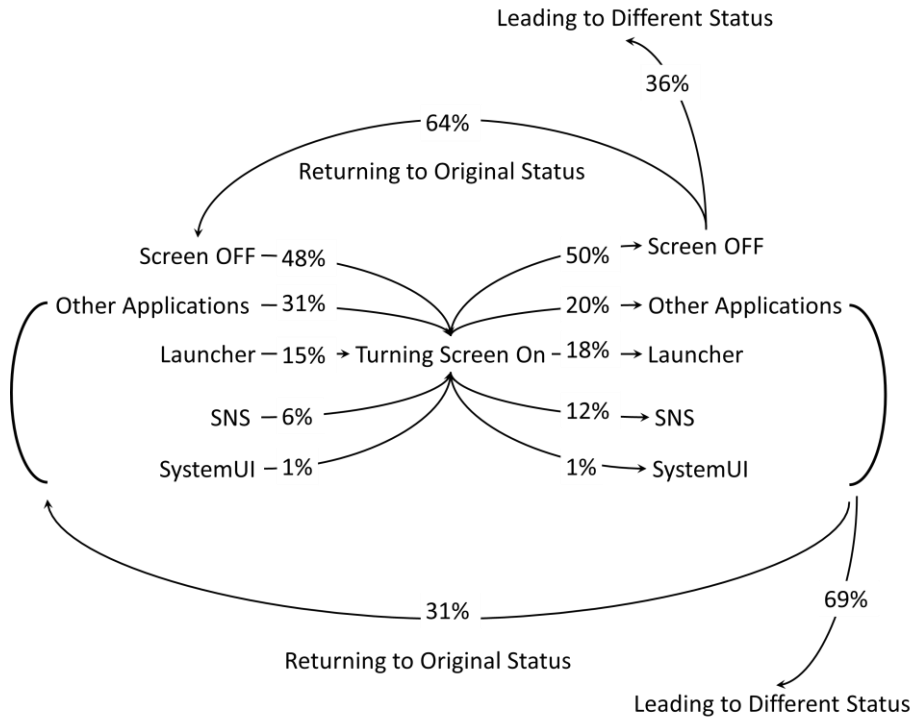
Leading to Different Status

36%

64%

Returning to Original Status

Screen OFF 48%

Other Applications 31%

Launcher 15%

SNS 6%

SystemUI 1%

Turning Screen On

50% Screen OFF

20% Other Applications

18% Launcher

12% SNS

1% SystemUI

31%

Returning to Original Status

69%

Leading to Different Status